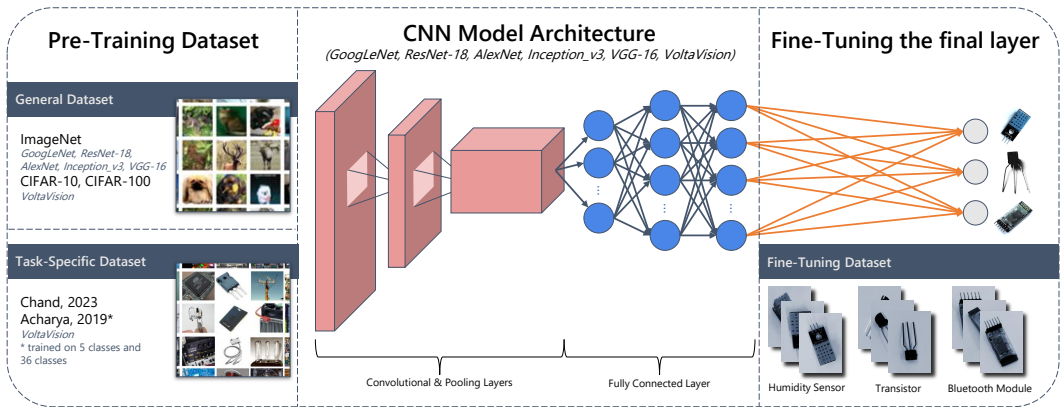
Pre-Training Dataset

General Dataset

ImageNet
GoogLeNet, ResNet-18, AlexNet, Inception_v3, VGG-16
CIFAR-10, CIFAR-100
VoltaVision

Task-Specific Dataset

Chand, 2023
Acharya, 2019*
VoltaVision
* trained on 5 classes and 36 classes

CNN Model Architecture
(GoogLeNet, ResNet-18, AlexNet, Inception_v3, VGG-16, VoltaVision)

Convolutional & Pooling Layers

Fully Connected Layer

Fine-Tuning the final layer

Fine-Tuning Dataset

Humidity Sensor

Transistor

Bluetooth Module